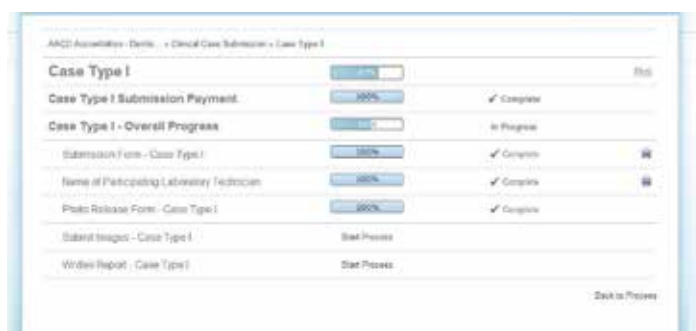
AACD Accreditation - Dentis... » Clinical Case Submission » Case Type I

Case Type I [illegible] Print

Case Type I Submission Payment 100% ✔ Complete

Case Type I - Overall Progress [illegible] In Progress

Submission Form - Case Type I 100% ✔ Complete

Name of Participating Laboratory Technician 100% ✔ Complete

Photo Release Form - Case Type I 100% ✔ Complete

Submit Images - Case Type I Start Process

Written Report - Case Type I Start Process

Back to Process